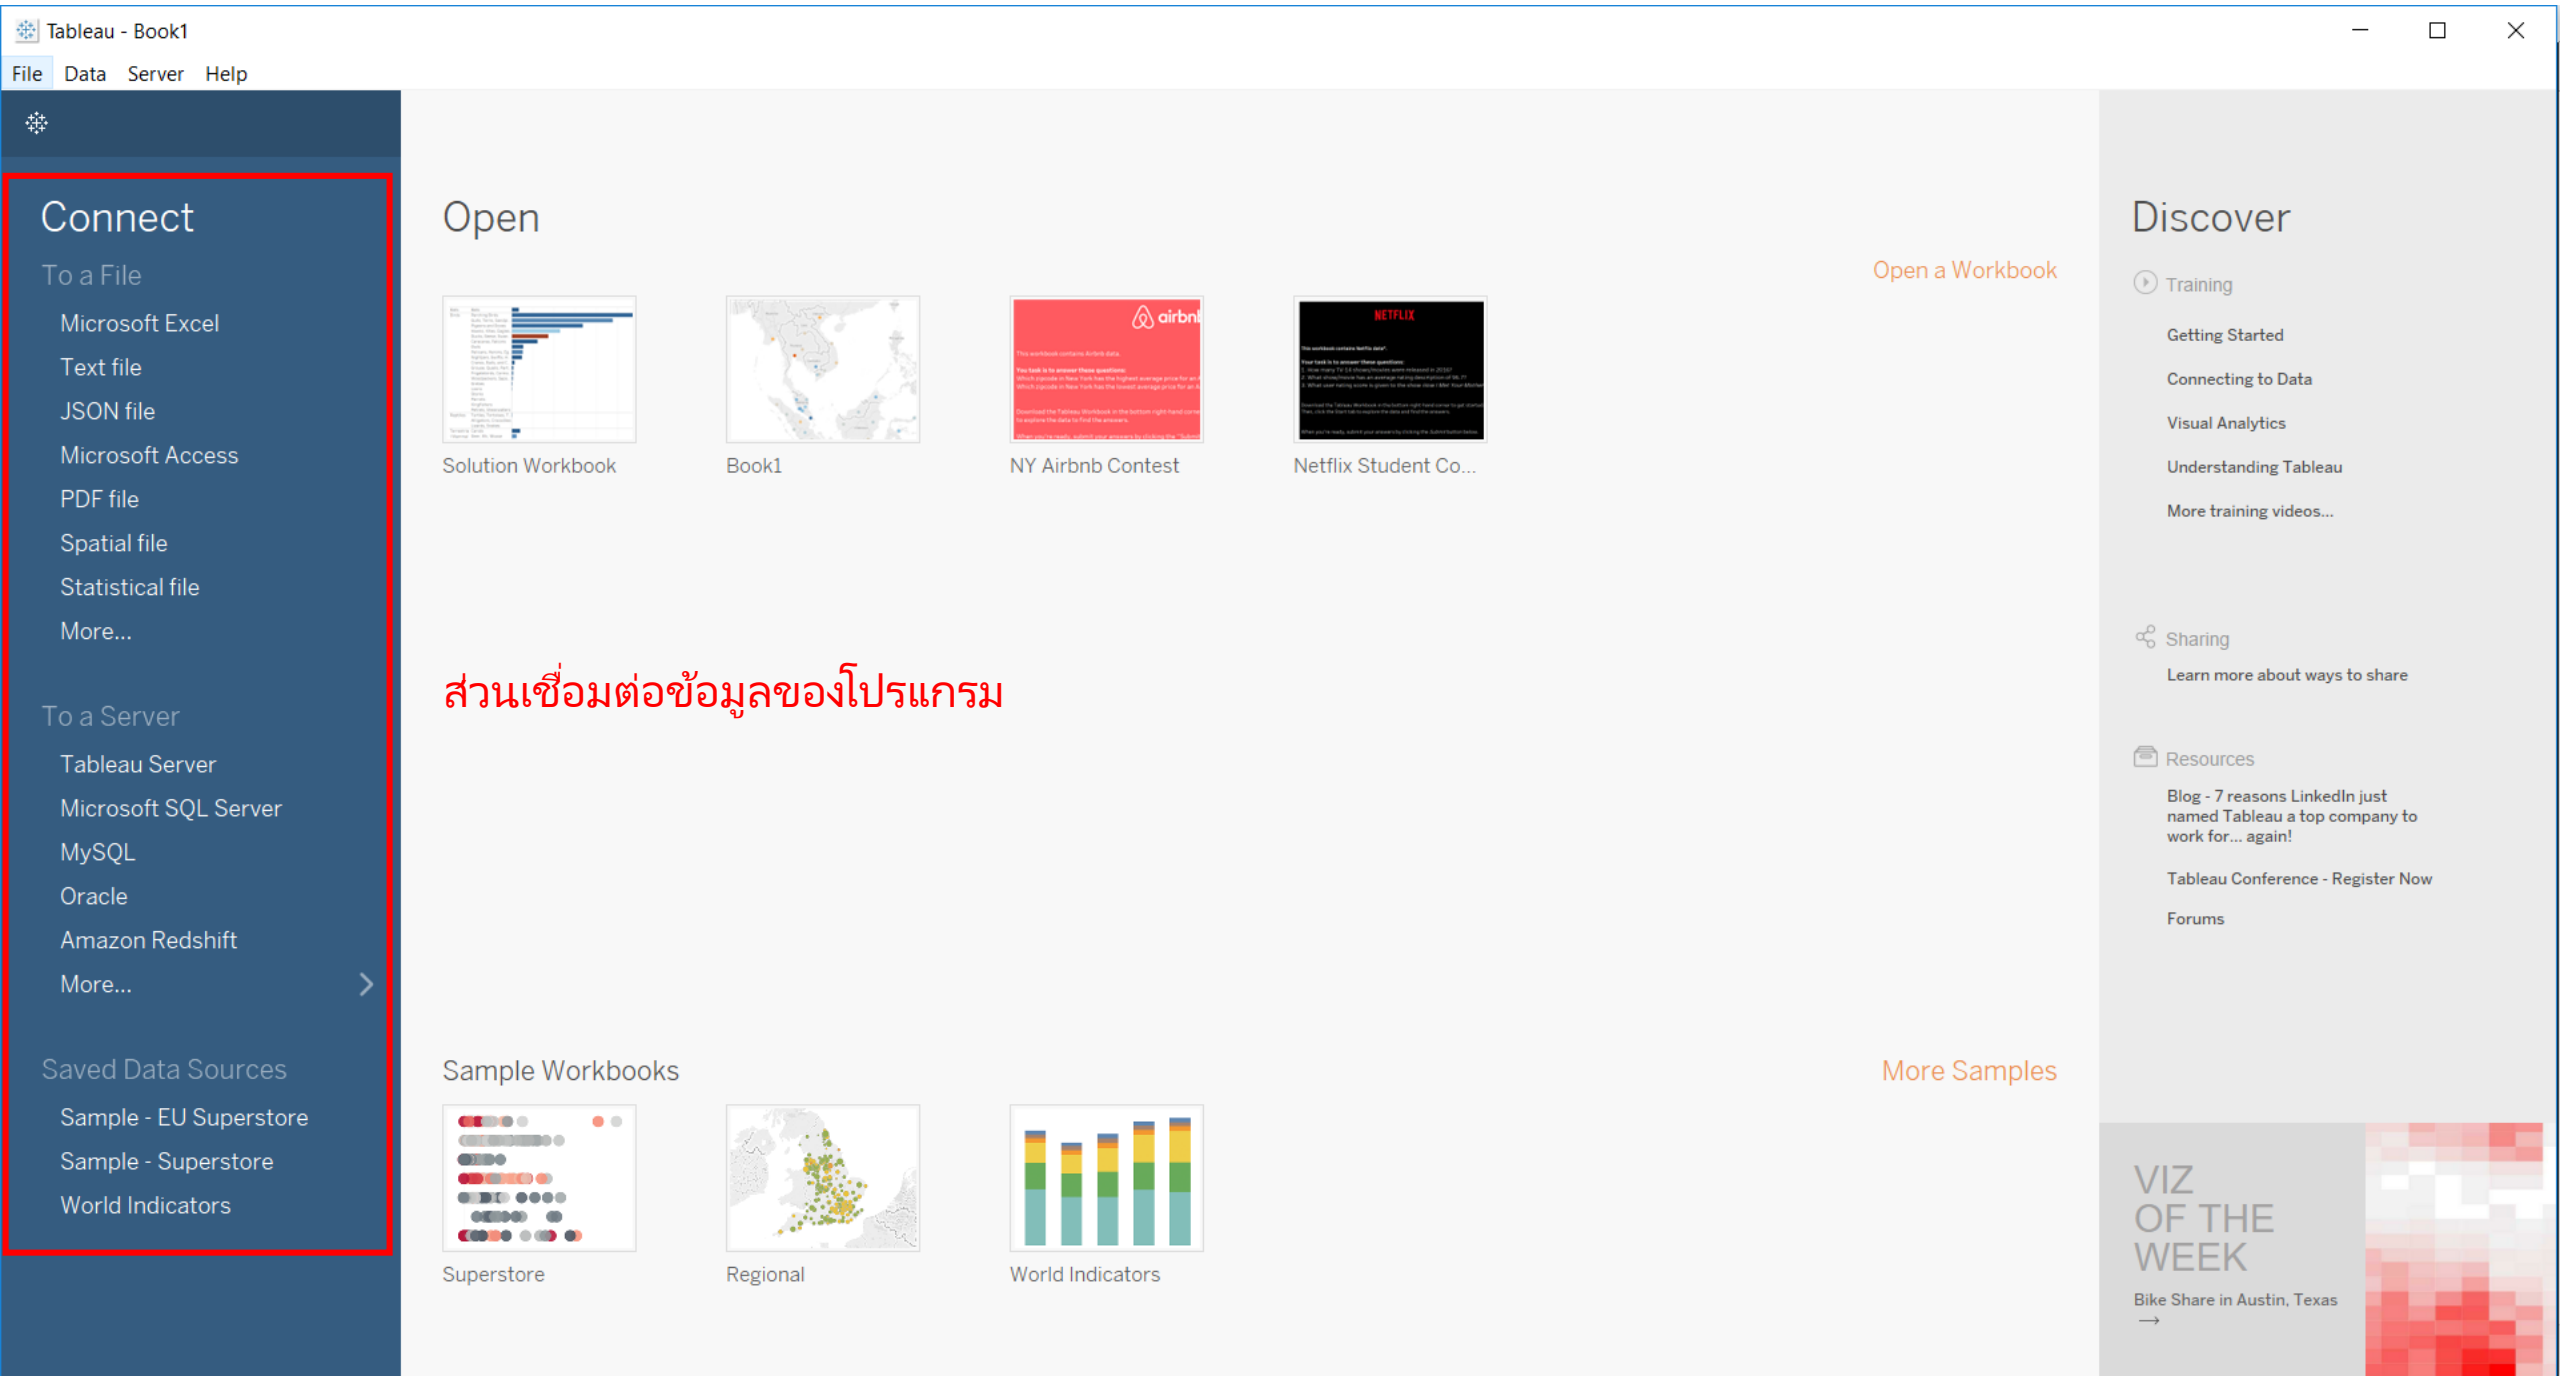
Tableau - Book1

File Data Server Help

Connect

To a File

Microsoft Excel

Text file

JSON file

Microsoft Access

PDF file

Spatial file

Statistical file

More...

To a Server

Tableau Server

Microsoft SQL Server

MySQL

Oracle

Amazon Redshift

More...

Saved Data Sources

Sample - EU Superstore

Sample - Superstore

World Indicators

Open

Open a Workbook

Solution Workbook

Book1

NY Airbnb Contest

Netflix Student Co...

ส่วนเชื่อมต่อข้อมูลของโปรแกรม

Sample Workbooks

More Samples

Superstore

Regional

World Indicators

Discover

Training

Getting Started

Connecting to Data

Visual Analytics

Understanding Tableau

More training videos...

Sharing

Learn more about ways to share

Resources

Blog - 7 reasons LinkedIn just named Tableau a top company to work for... again!

Tableau Conference - Register Now

Forums

VIZ OF THE WEEK

Bike Share in Austin, Texas

→